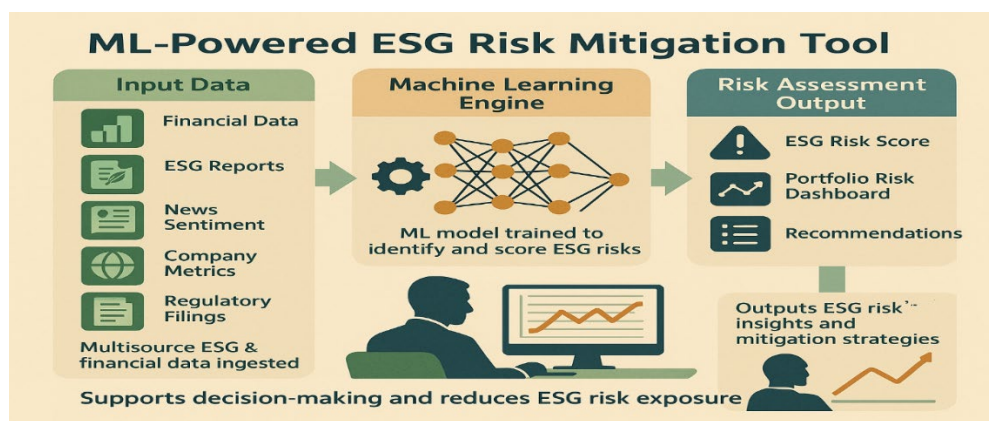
ML-Powered ESG Risk Mitigation Tool

Input Data

Financial Data

ESG Reports

News Sentiment

Company Metrics

Regulatory Filings

Multisource ESG & financial data ingested

Machine Learning Engine

ML model trained to identify and score ESG risks

Risk Assessment Output

ESG Risk Score

Portfolio Risk Dashboard

Recommendations

Outputs ESG risk insights and mitigation strategies

Supports decision-making and reduces ESG risk exposure